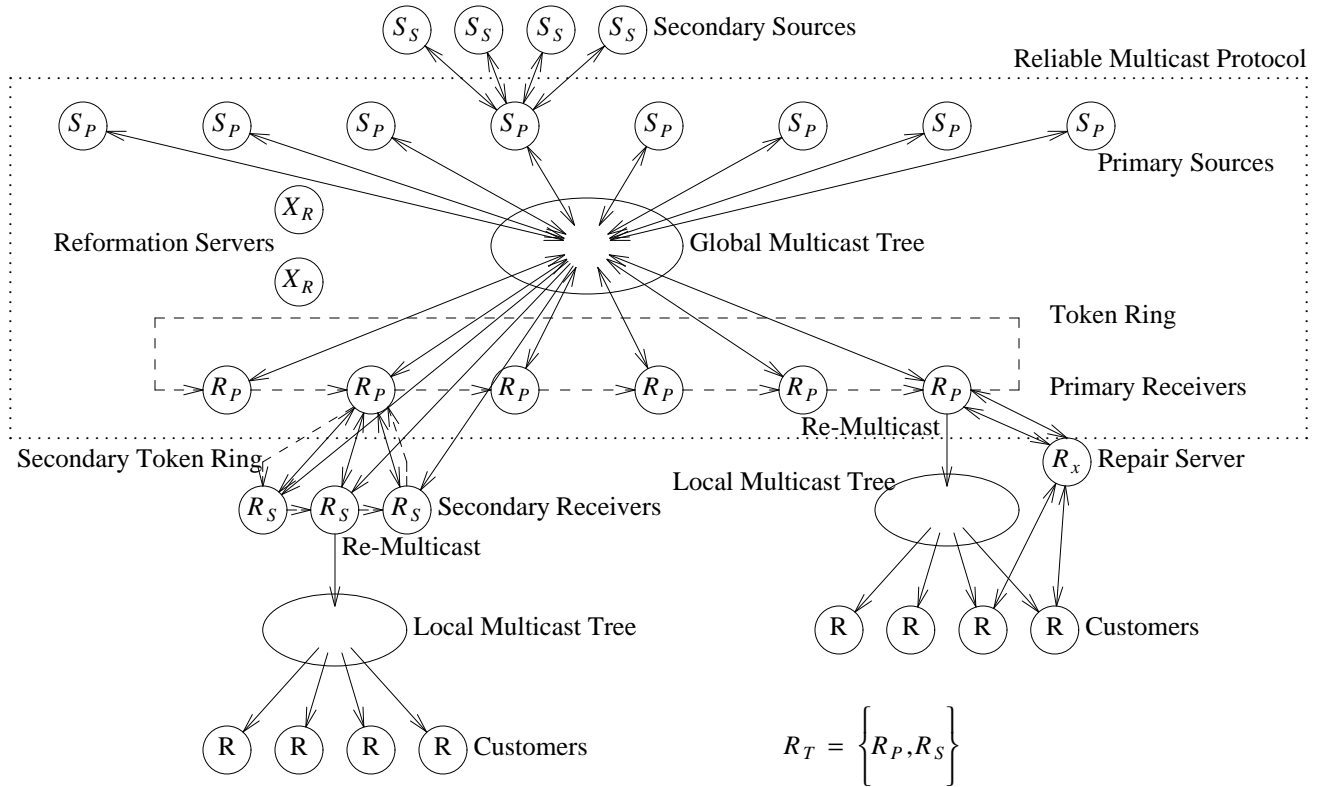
$S_S$ $S_S$ $S_S$ $S_S$ Secondary Sources

Reliable Multicast Protocol

$S_P$ $S_P$ $S_P$ $S_P$ $S_P$ $S_P$ $S_P$ $S_P$

Primary Sources

$X_R$

Reformation Servers

$X_R$

Global Multicast Tree

Token Ring

$R_P$ $R_P$ $R_P$ $R_P$ $R_P$ $R_P$ Primary Receivers

Re-Multicast

Secondary Token Ring

$R_x$ Repair Server

Local Multicast Tree

$R_S$ $R_S$ $R_S$ Secondary Receivers

Re-Multicast

Local Multicast Tree

R R R R Customers

R R R R Customers

$R_T = \left\{R_P, R_S\right\}$